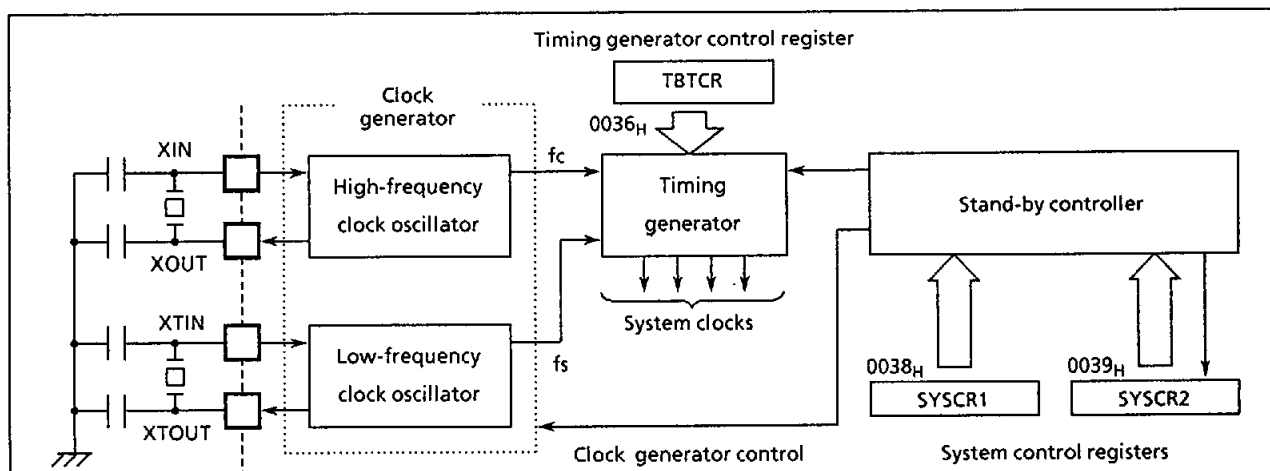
Timing generator control register

TBTCR

Clock generator

$0036_H$

XIN

fc

High-frequency clock oscillator

Timing generator

Stand-by controller

XOUT

System clocks

XTIN

Low-frequency clock oscillator

fs

$0038_H$

$0039_H$

SYSCR1

SYSCR2

XTOUT

Clock generator control

System control registers